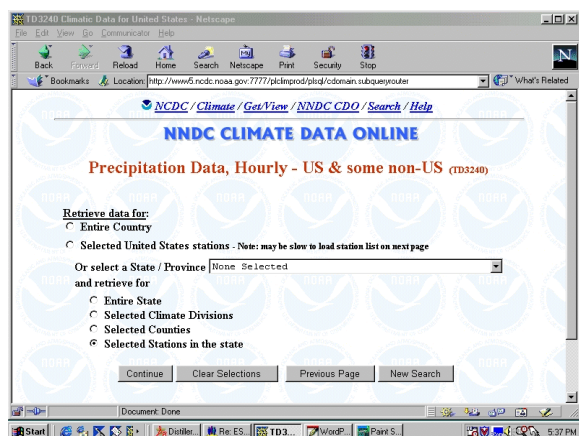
TD3240 Climatic Data for United States - Netscape

File Edit View Go Communicator Help

Back Forward Reload Home Search Netscape Print Security Stop

Bookmarks Location: http://www5.ncdc.noaa.gov:7777/plclimprod/plsql/cdomain.subqueryrouter What's Related

NCDC / Climate / Get/View / NNDC CDO / Search / Help

NNDC CLIMATE DATA ONLINE

Precipitation Data, Hourly - US & some non-US (TD3240)

Retrieve data for:
Entire Country
Selected United States stations - Note: may be slow to load station list on next page

Or select a State / Province None Selected
and retrieve for
Entire State
Selected Climate Divisions
Selected Counties
Selected Stations in the state

Continue Clear Selections Previous Page New Search

Document: Done

Start Distiller... Re: ES... TD3... WordP... Paint S... 5:37 PM